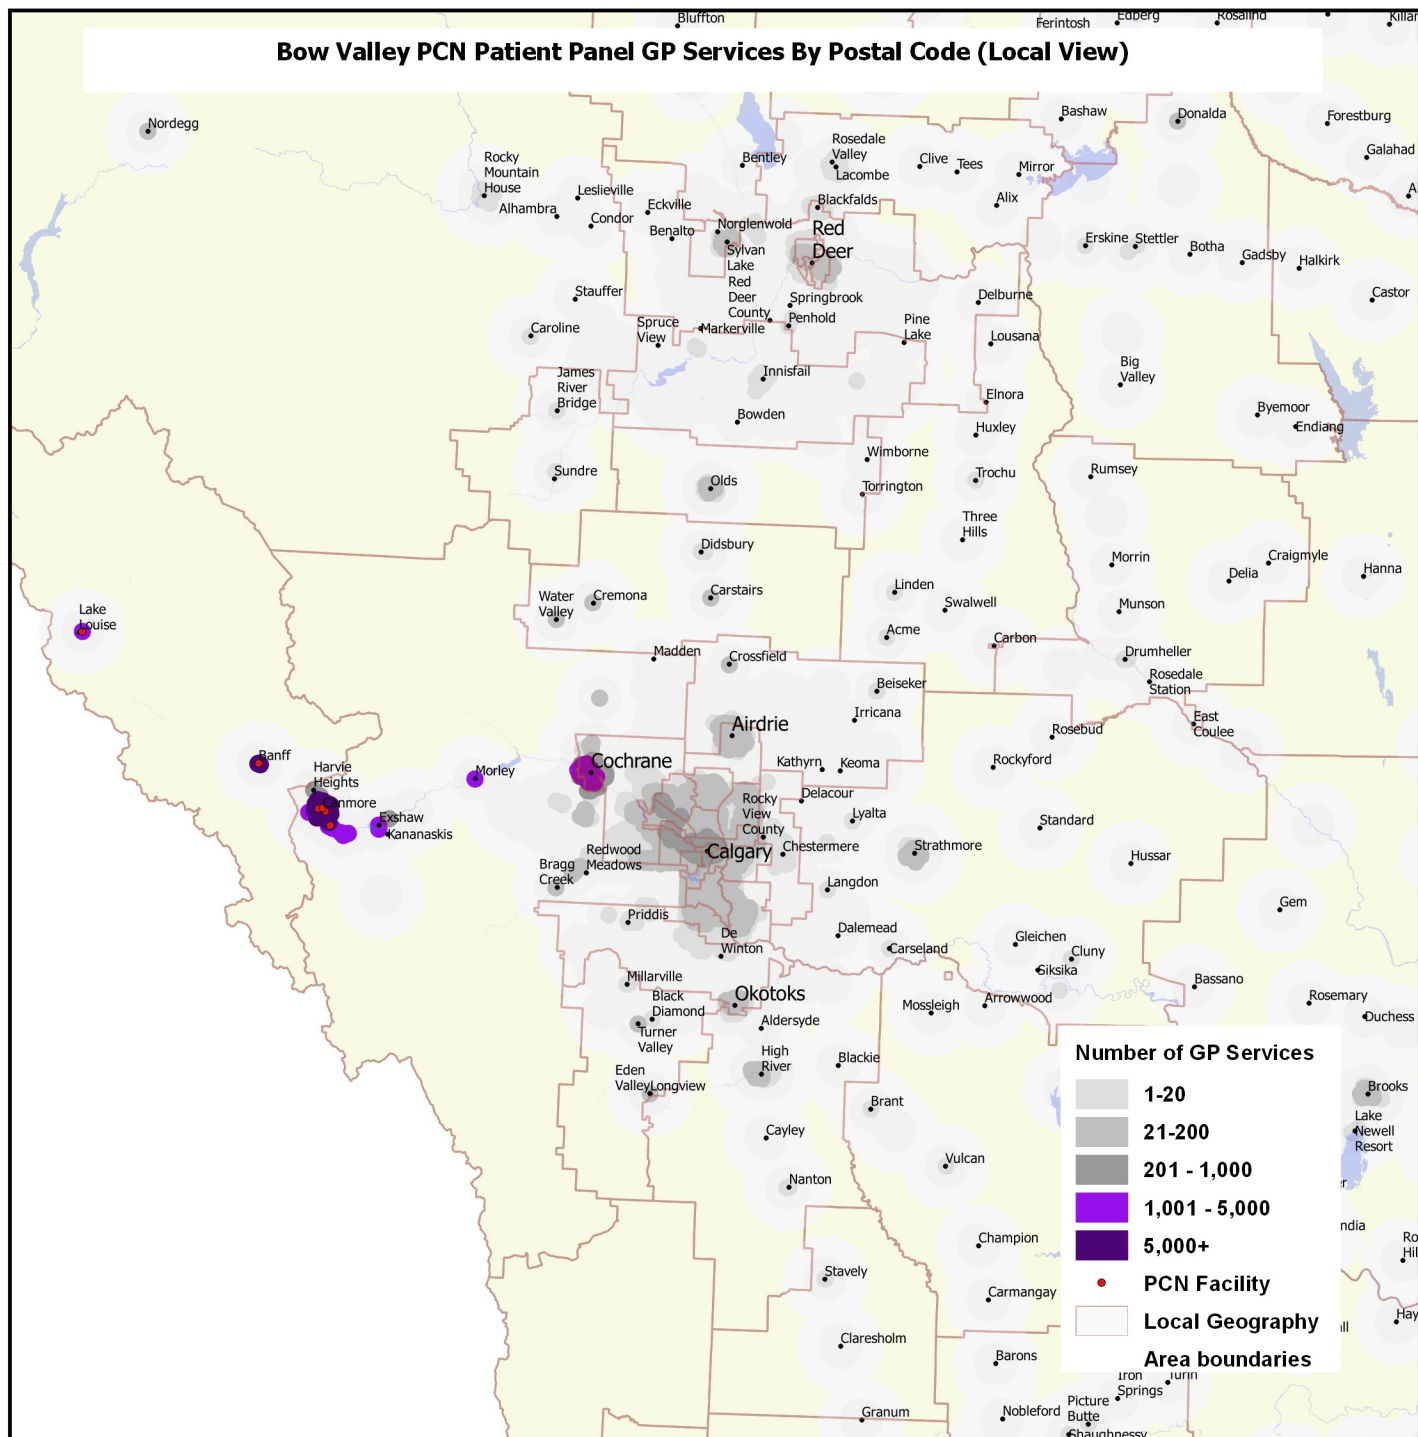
Bow Valley PCN Patient Panel GP Services By Postal Code (Local View)

Bluffton
Ferintosh
Edberg
Rosalind
Killar
Nordegg
Bashaw
Donalda
Forestburg
Galahad
Rocky Mountain House
Alhambra
Leslieville
Condor
Eckville
Benalto
Bentley
Rosedale Valley
Lacombe
Clive
Tees
Mirror
Alix
Blackfalds
Norglenwold
Sylvan Lake
Red Deer County
Red Deer
Springbrook
Penhold
Erskine
Stettler
Botha
Gadsby
Halkirk
Castor
Stauffer
Caroline
Spruce View
Markerville
Pine Lake
Delburne
Lousana
Big Valley
Byemoor
Endiang
James River Bridge
Innisfail
Bowden
Elnora
Huxley
Wimborne
Sundre
Olds
Torrington
Trochu
Rumsey
Three Hills
Didsbury
Morrin
Craigmyle
Delia
Hanna
Lake Louise
Water Valley
Cremona
Carstairs
Linden
Swalwell
Munson
Acme
Carbon
Drumheller
Madden
Crossfield
Rosedale Station
Beiseker
Irricana
East Coulee
Airdrie
Rosebud
Banff
Harvie Heights
Canmore
Morley
Cochrane
Kathyrn
Keoma
Rockyford
Exshaw
Kananaskis
Rocky View County
Delacour
Lyalta
Standard
Redwood Meadows
Bragg Creek
Calgary
Chestermere
Strathmore
Hussar
Langdon
Priddis
Gem
De Winton
Dalemead
Carseland
Gleichen
Cluny
Siksika
Bassano
Millarville
Black Diamond
Okotoks
Mossleigh
Arrowwood
Rosemary
Duchess
Turner Valley
Aldersyde
High River
Blackie
Eden Valley
Longview
Brant
Brooks
Lake Newell Resort
Cayley
Vulcan
Nanton
Champion
Stavely
Carmangay
Claresholm
Barons
Iron Springs
Turin
Picture Butte
Nobleford
Granum
Shaughnessy

Number of GP Services
1-20
21-200
201 - 1,000
1,001 - 5,000
5,000+
PCN Facility
Local Geography
Area boundaries